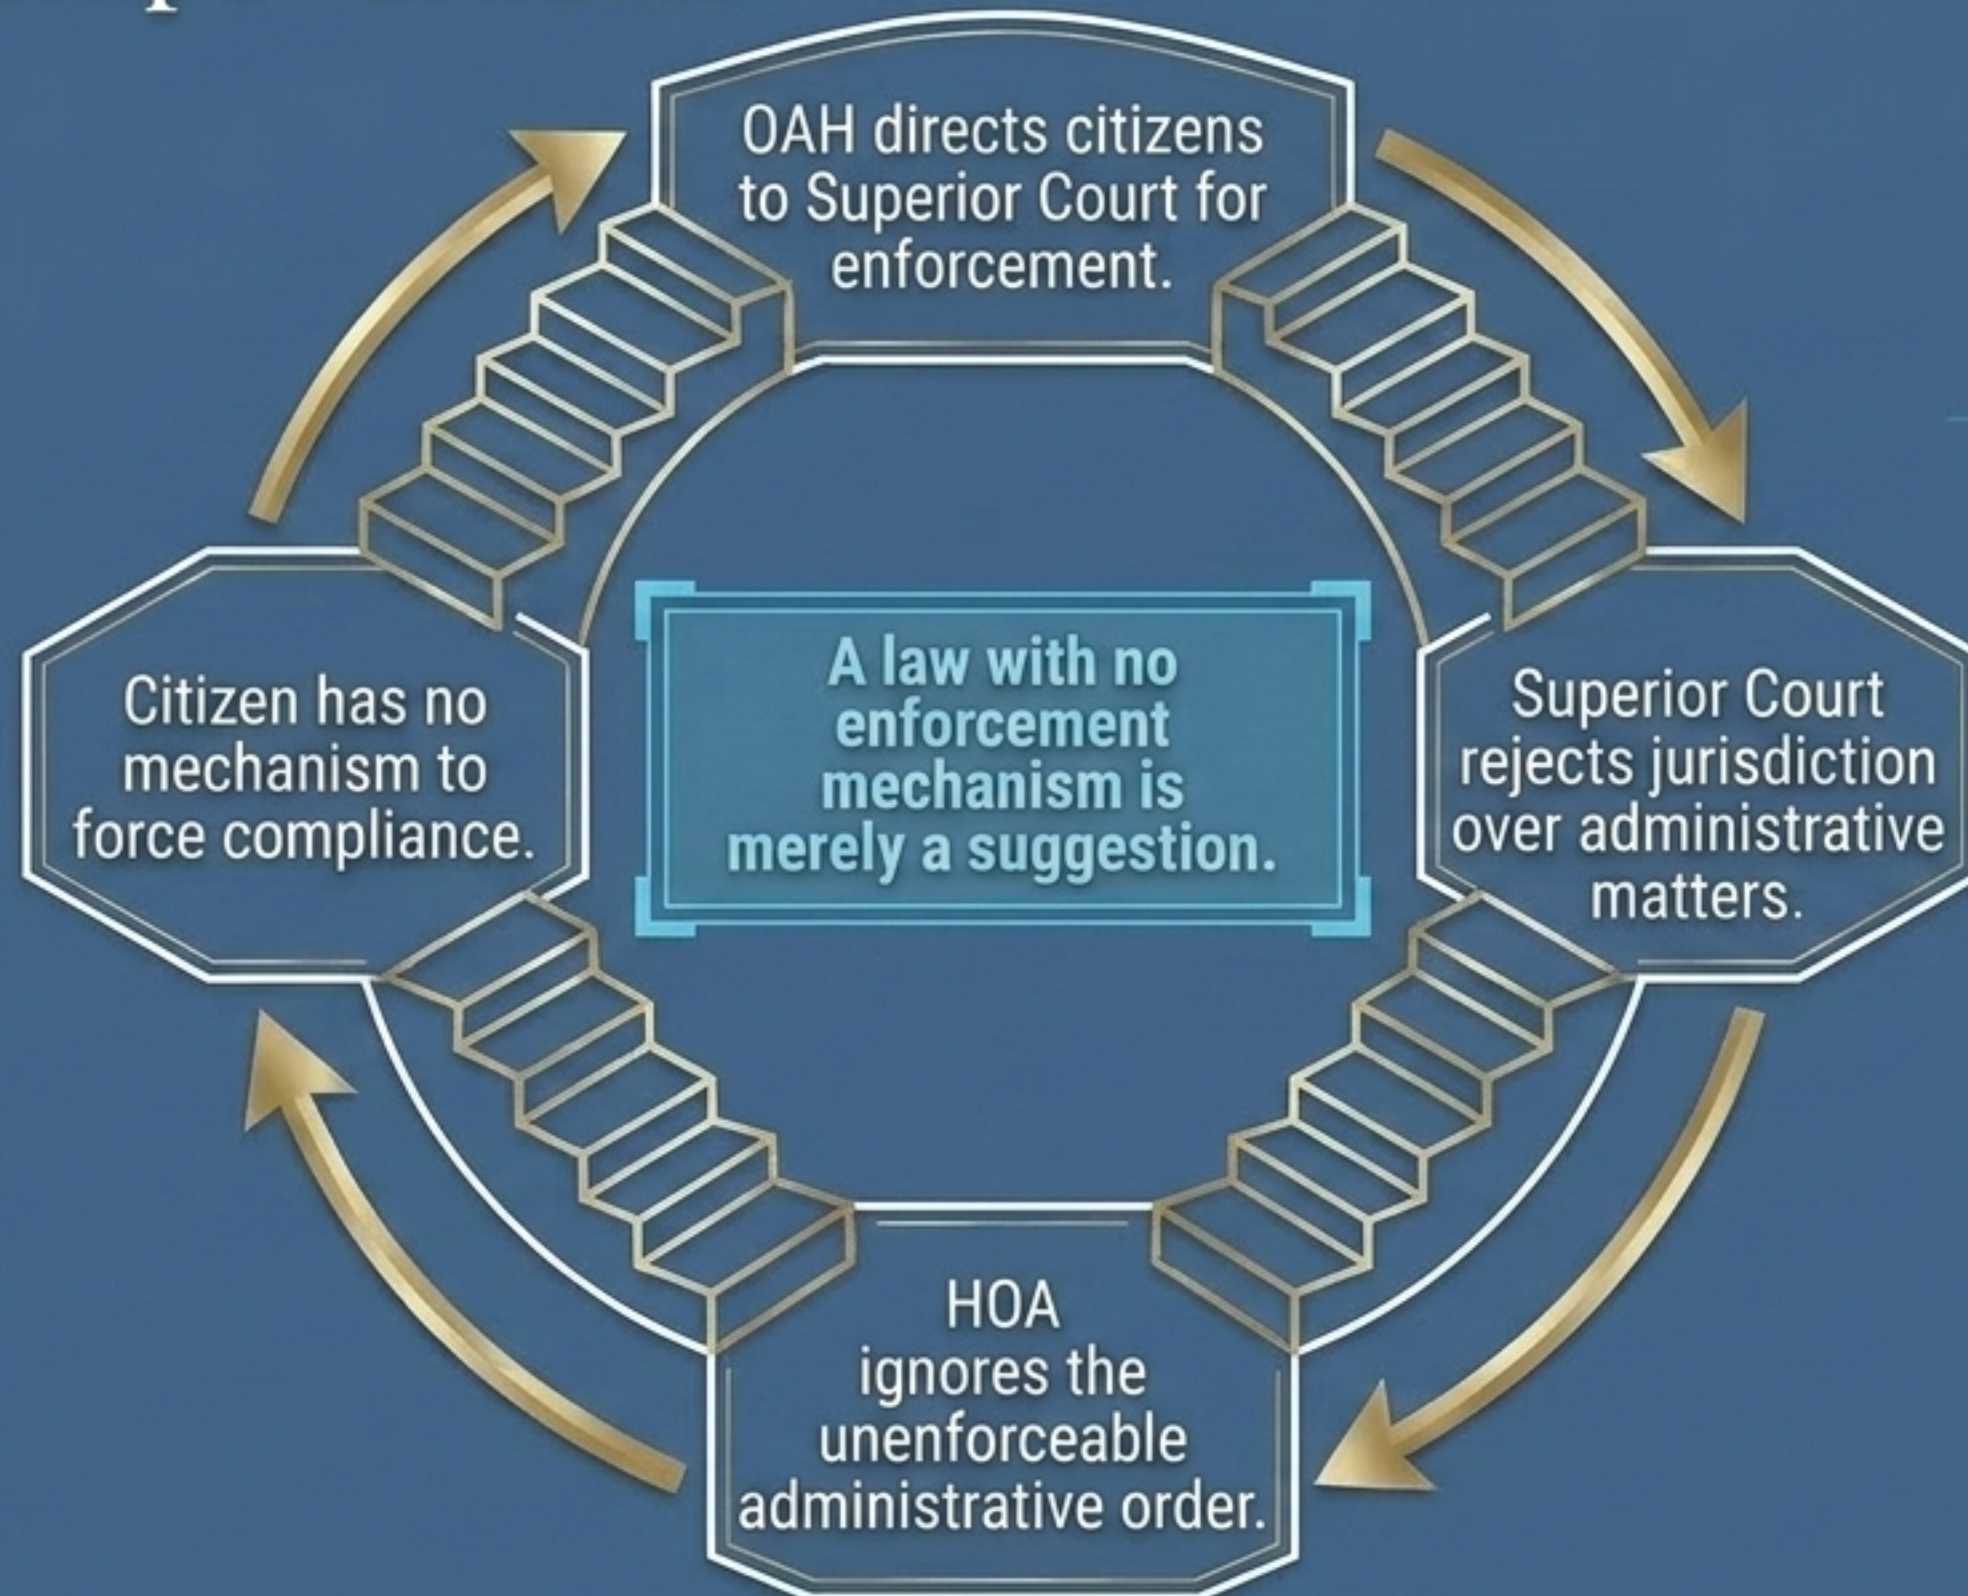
OAH directs citizens to Superior Court for enforcement.

Superior Court rejects jurisdiction over administrative matters.

HOA ignores the unenforceable administrative order.

Citizen has no mechanism to force compliance.

A law with no enforcement mechanism is merely a suggestion.